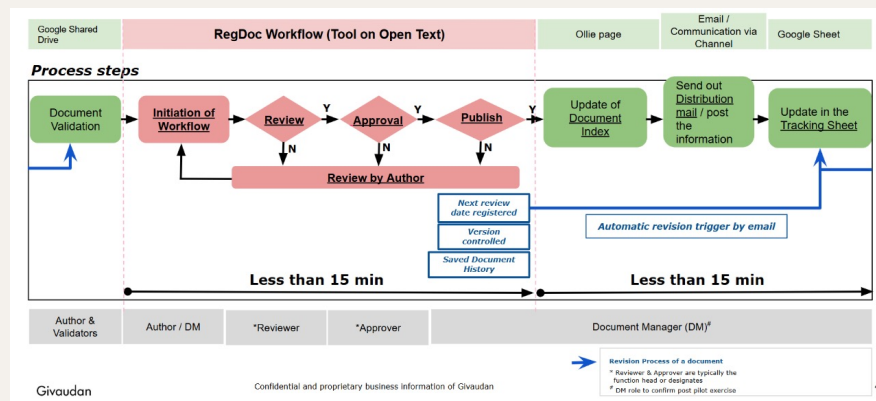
Google Shared Drive

RegDoc Workflow (Tool on Open Text)

Ollie page

Email / Communication via Channel

Google Sheet

Process steps

Document Validation

Initiation of Workflow

Review

Y

Approval

Y

Publish

Y

N

N

N

Review by Author

Update of Document Index

Send out Distribution mail / post the information

Update in the Tracking Sheet

Next review date registered

Version controlled

Saved Document History

Automatic revision trigger by email

Less than 15 min

Less than 15 min

Author & Validators

Author / DM

*Reviewer

*Approver

Document Manager (DM)#

Revision Process of a document

* Reviewer & Approver are typically the function head or designates

# DM role to confirm post pilot exercise

Givaudan

Confidential and proprietary business information of Givaudan